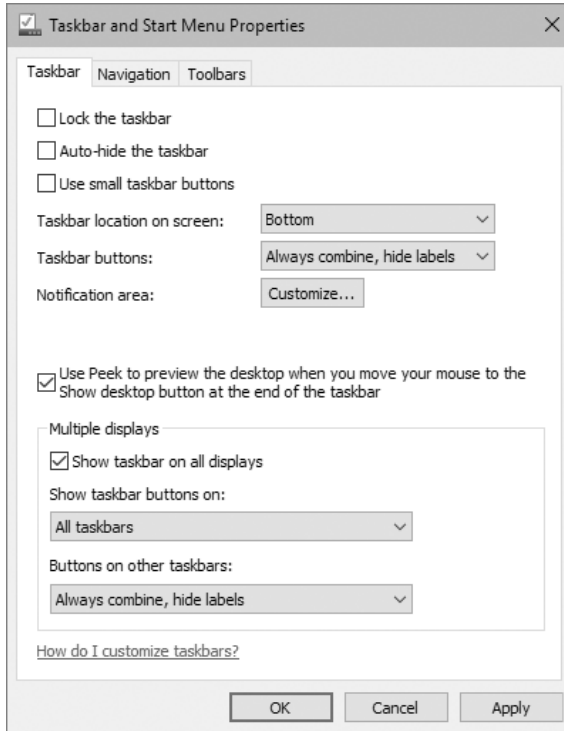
Taskbar and Start Menu Properties

Taskbar | Navigation | Toolbars

Lock the taskbar

Auto-hide the taskbar

Use small taskbar buttons

Taskbar location on screen: Bottom

Taskbar buttons: Always combine, hide labels

Notification area: Customize...

Use Peek to preview the desktop when you move your mouse to the Show desktop button at the end of the taskbar

Multiple displays

Show taskbar on all displays

Show taskbar buttons on:

All taskbars

Buttons on other taskbars:

Always combine, hide labels

How do I customize taskbars?

OK Cancel Apply